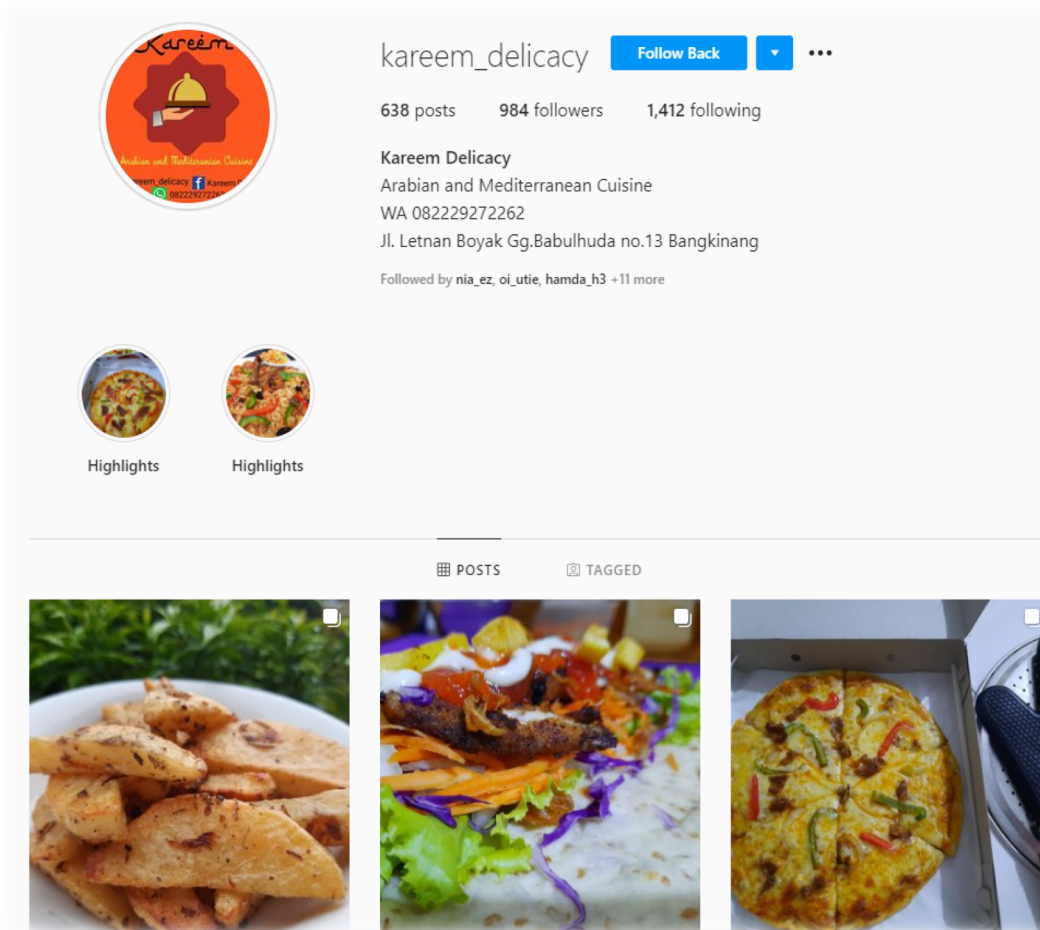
Kareem
Arabian and Mediterranean Cuisine
kareem_delicacy Kareem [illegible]
082229272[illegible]

kareem_delicacy
Follow Back
...
638 posts 984 followers 1,412 following
Kareem Delicacy
Arabian and Mediterranean Cuisine
WA 082229272262
Jl. Letnan Boyak Gg.Babulhuda no.13 Bangkinang
Followed by nia_ez, oi_utie, hamda_h3 +11 more

Highlights
Highlights

POSTS
TAGGED